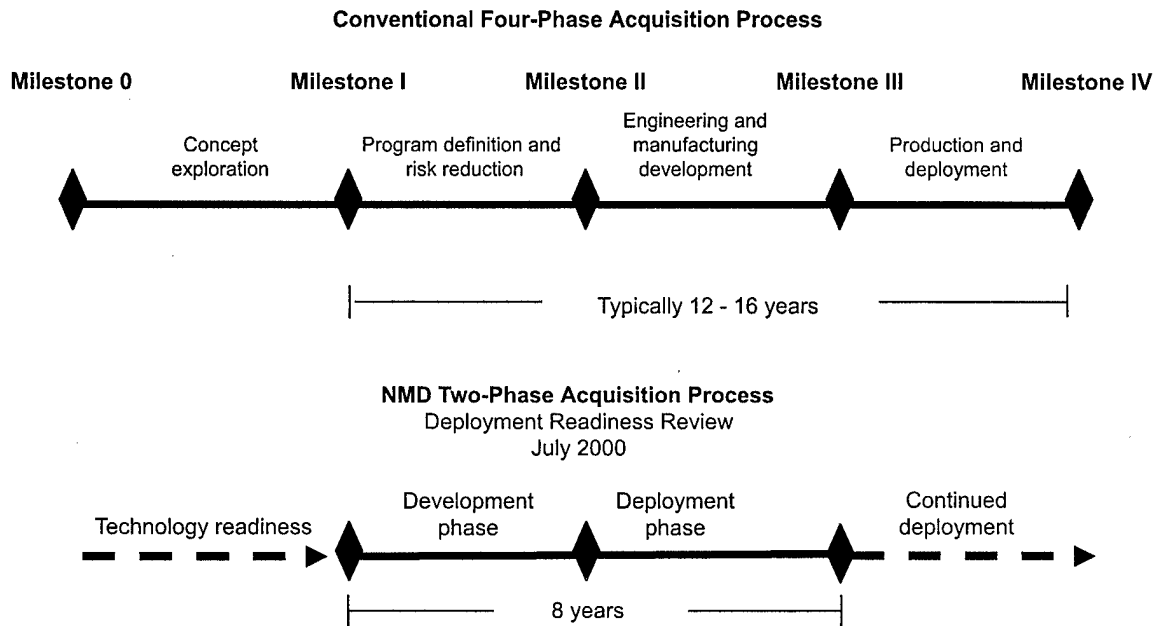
Conventional Four-Phase Acquisition Process

Milestone 0

Milestone I

Milestone II

Milestone III

Milestone IV

Concept exploration

Program definition and risk reduction

Engineering and manufacturing development

Production and deployment

Typically 12 - 16 years

NMD Two-Phase Acquisition Process
Deployment Readiness Review
July 2000

Technology readiness

Development phase

Deployment phase

Continued deployment

8 years